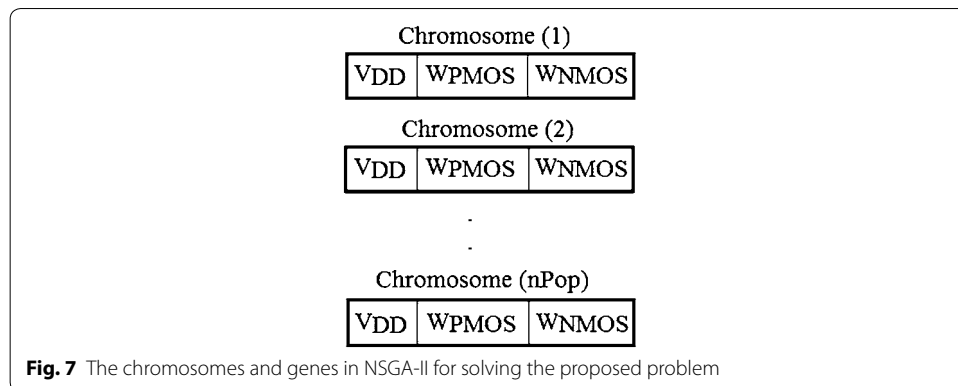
Chromosome (1)

| VDD | WPMOS | WNMOS |
|---|---|---|

Chromosome (2)

| VDD | WPMOS | WNMOS |
|---|---|---|

.
.

Chromosome (nPop)

| VDD | WPMOS | WNMOS |
|---|---|---|

**Fig. 7** The chromosomes and genes in NSGA-II for solving the proposed problem